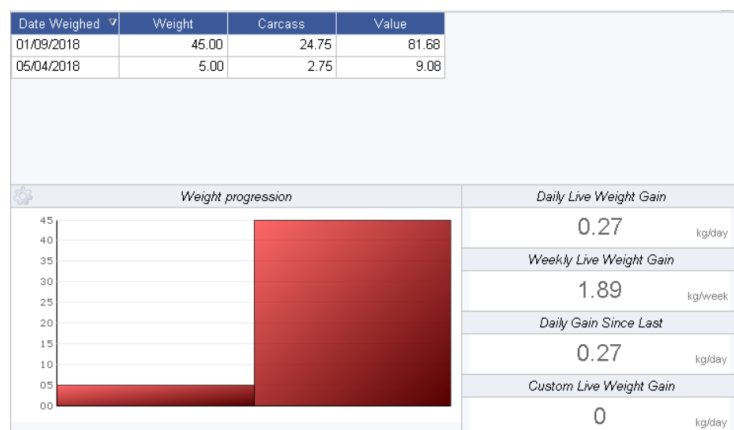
| Date Weighed | Weight | Carcass | Value |
|---|---|---|---|
| 01/09/2018 | 45.00 | 24.75 | 81.68 |
| 05/04/2018 | 5.00 | 2.75 | 9.08 |

Weight progression

45
40
35
30
25
20
15
10
05
00

Daily Live Weight Gain
0.27 kg/day

Weekly Live Weight Gain
1.89 kg/week

Daily Gain Since Last
0.27 kg/day

Custom Live Weight Gain
0 kg/day